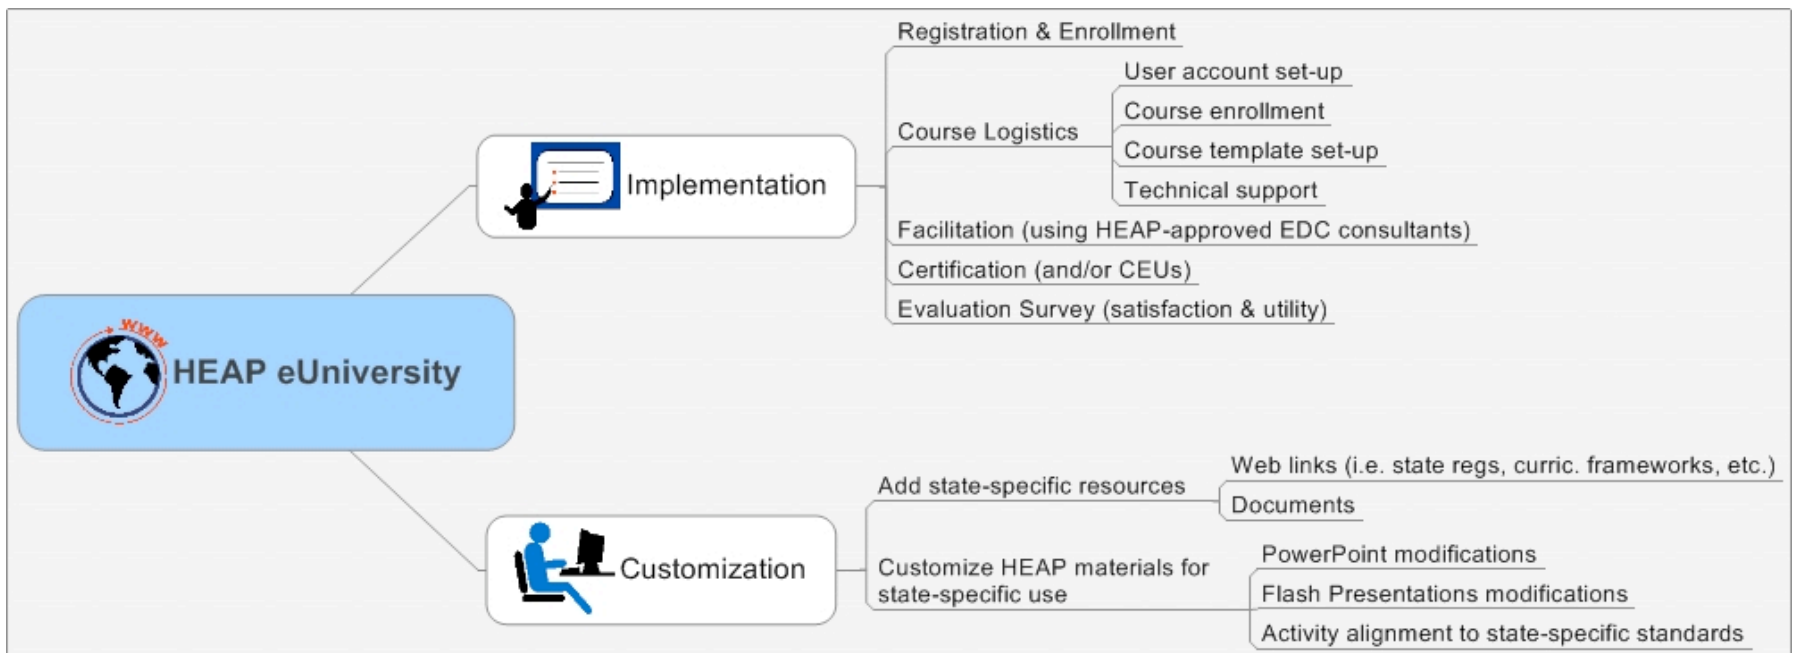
HEAP eUniversity

Implementation

Registration & Enrollment

Course Logistics

User account set-up

Course enrollment

Course template set-up

Technical support

Facilitation (using HEAP-approved EDC consultants)

Certification (and/or CEUs)

Evaluation Survey (satisfaction & utility)

Customization

Add state-specific resources

Web links (i.e. state regs, curric. frameworks, etc.)

Documents

Customize HEAP materials for state-specific use

PowerPoint modifications

Flash Presentations modifications

Activity alignment to state-specific standards